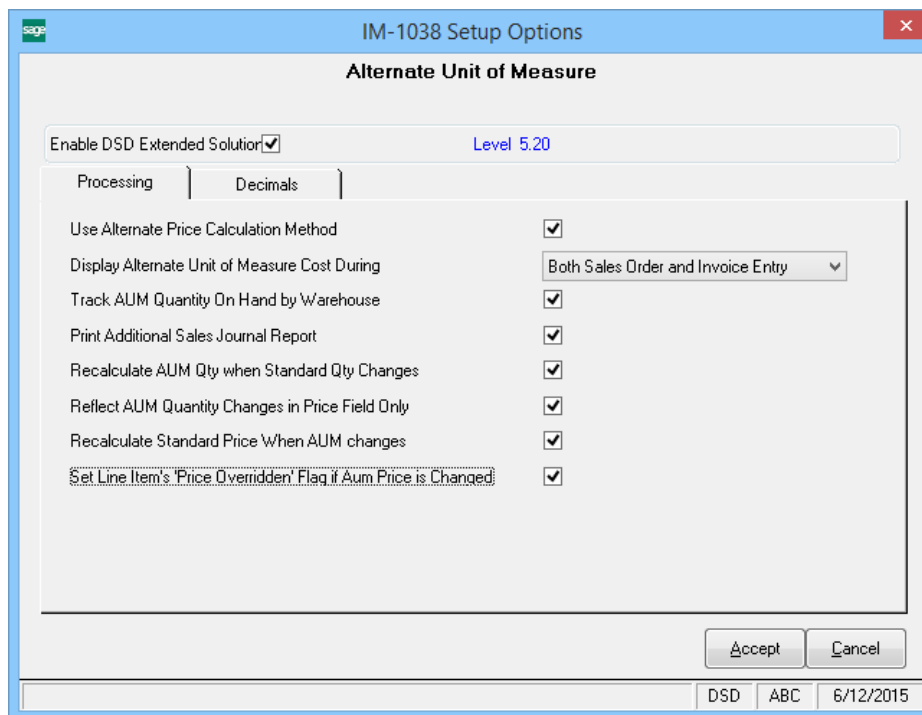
sage

IM-1038 Setup Options

Alternate Unit of Measure

Enable DSD Extended Solution ✓

Level 5.20

Processing

Decimals

Use Alternate Price Calculation Method ✓

Display Alternate Unit of Measure Cost During

Both Sales Order and Invoice Entry

Track AUM Quantity On Hand by Warehouse ✓

Print Additional Sales Journal Report ✓

Recalculate AUM Qty when Standard Qty Changes ✓

Reflect AUM Quantity Changes in Price Field Only ✓

Recalculate Standard Price When AUM changes ✓

Set Line Item's 'Price Overridden' Flag if Aum Price is Changed ✓

Accept

Cancel

DSD | ABC | 6/12/2015